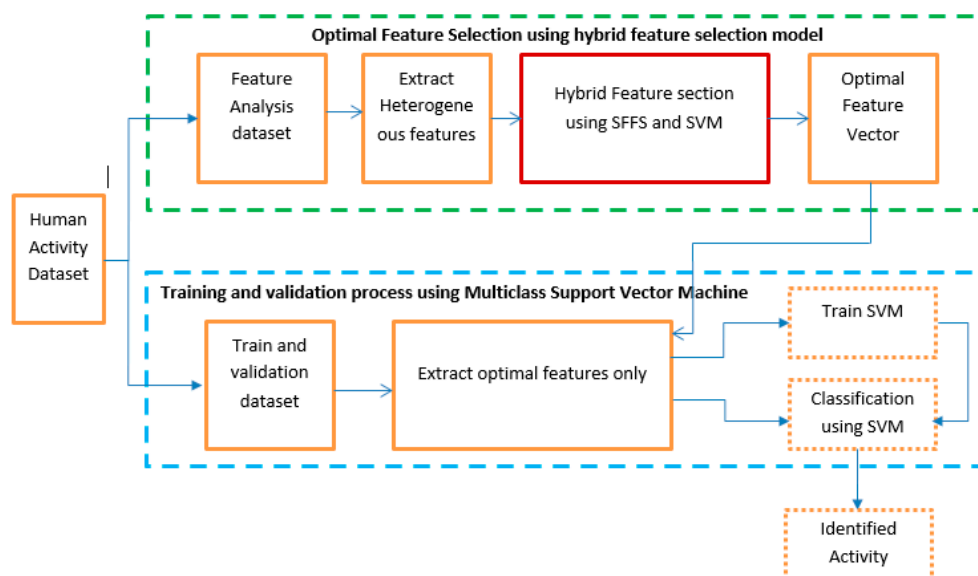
Optimal Feature Selection using hybrid feature selection model

Feature Analysis dataset

Extract Heterogene ous features

Hybrid Feature section using SFFS and SVM

Optimal Feature Vector

Human Activity Dataset

Training and validation process using Multiclass Support Vector Machine

Train and validation dataset

Extract optimal features only

Train SVM

Classification using SVM

Identified Activity